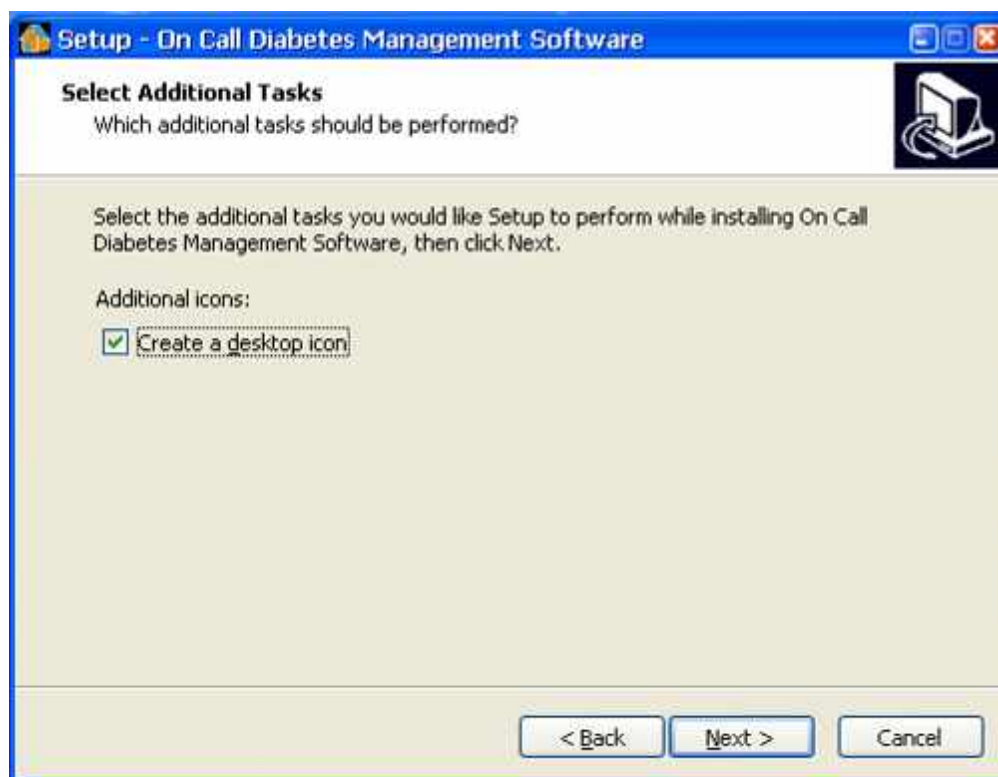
Setup - On Call Diabetes Management Software

Select Additional Tasks
Which additional tasks should be performed?

Select the additional tasks you would like Setup to perform while installing On Call Diabetes Management Software, then click Next.

Additional icons:

Create a desktop icon

< Back

Next >

Cancel